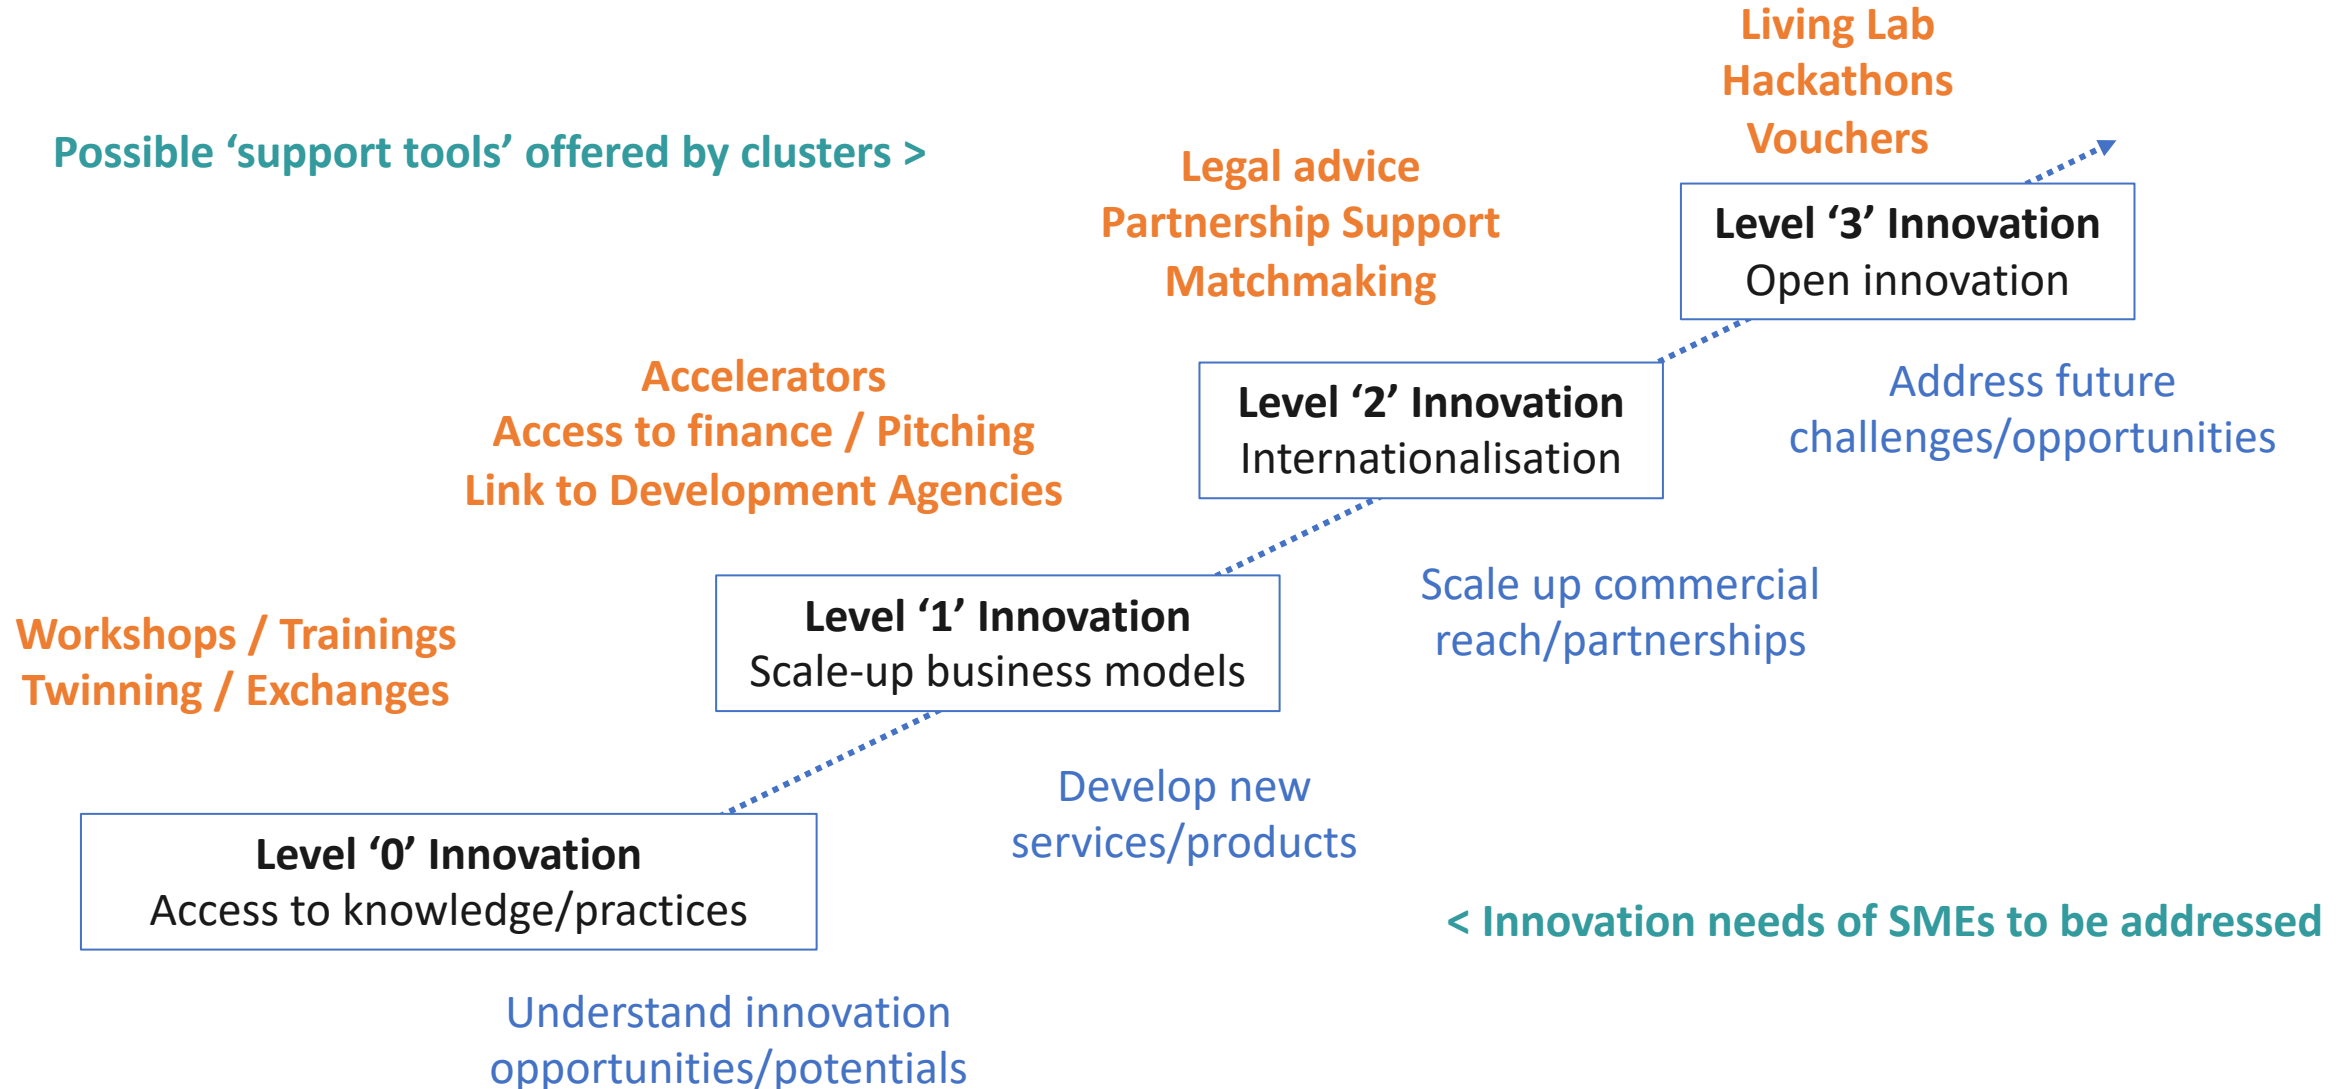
Living Lab
Hackathons
Vouchers

Possible 'support tools' offered by clusters >

Legal advice
Partnership Support
Matchmaking

Level '3' Innovation
Open innovation

Accelerators
Access to finance / Pitching
Link to Development Agencies

Level '2' Innovation
Internationalisation

Address future challenges/opportunities

Scale up commercial reach/partnerships

Workshops / Trainings
Twinning / Exchanges

Level '1' Innovation
Scale-up business models

Develop new services/products

Level '0' Innovation
Access to knowledge/practices

< Innovation needs of SMEs to be addressed

Understand innovation opportunities/potentials